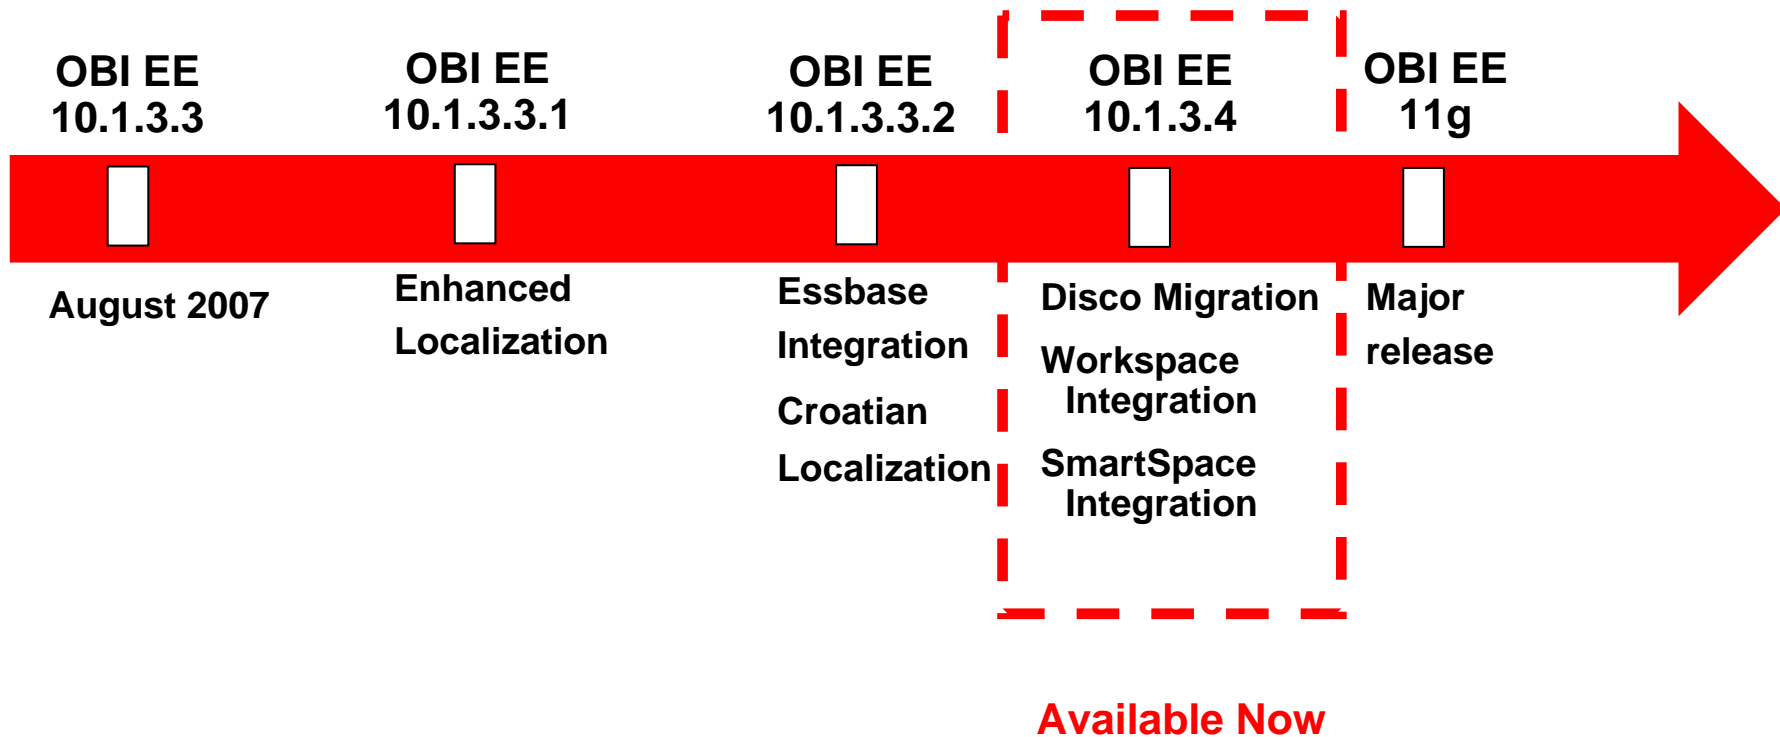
OBI EE 10.1.3.3

OBI EE 10.1.3.3.1

OBI EE 10.1.3.3.2

OBI EE 10.1.3.4

OBI EE 11g

August 2007

Enhanced Localization

Essbase Integration

Croatian Localization

Disco Migration

Workspace Integration

SmartSpace Integration

Major release

Available Now